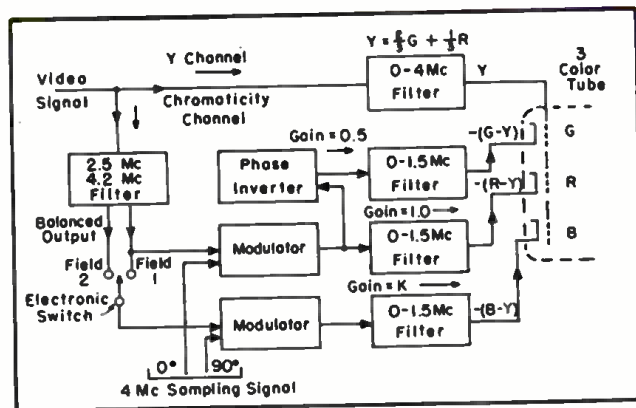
Y Channel

$Y = \frac{2}{3}G + \frac{1}{3}R$

Video Signal

Chromaticity Channel

0-4Mc Filter

Y

3 Color Tube

2.5 Mc 4.2 Mc Filter

Gain = 0.5

Phase Inverter

0-1.5Mc Filter

-(G-Y)

G

-(R-Y)

R

Gain = 1.0

Balanced Output

Modulator

0-1.5Mc Filter

B

Field 2

Field 1

Gain = K

Electronic Switch

Modulator

0-1.5Mc Filter

-(B-Y)

0°

90°

4 Mc Sampling Signal